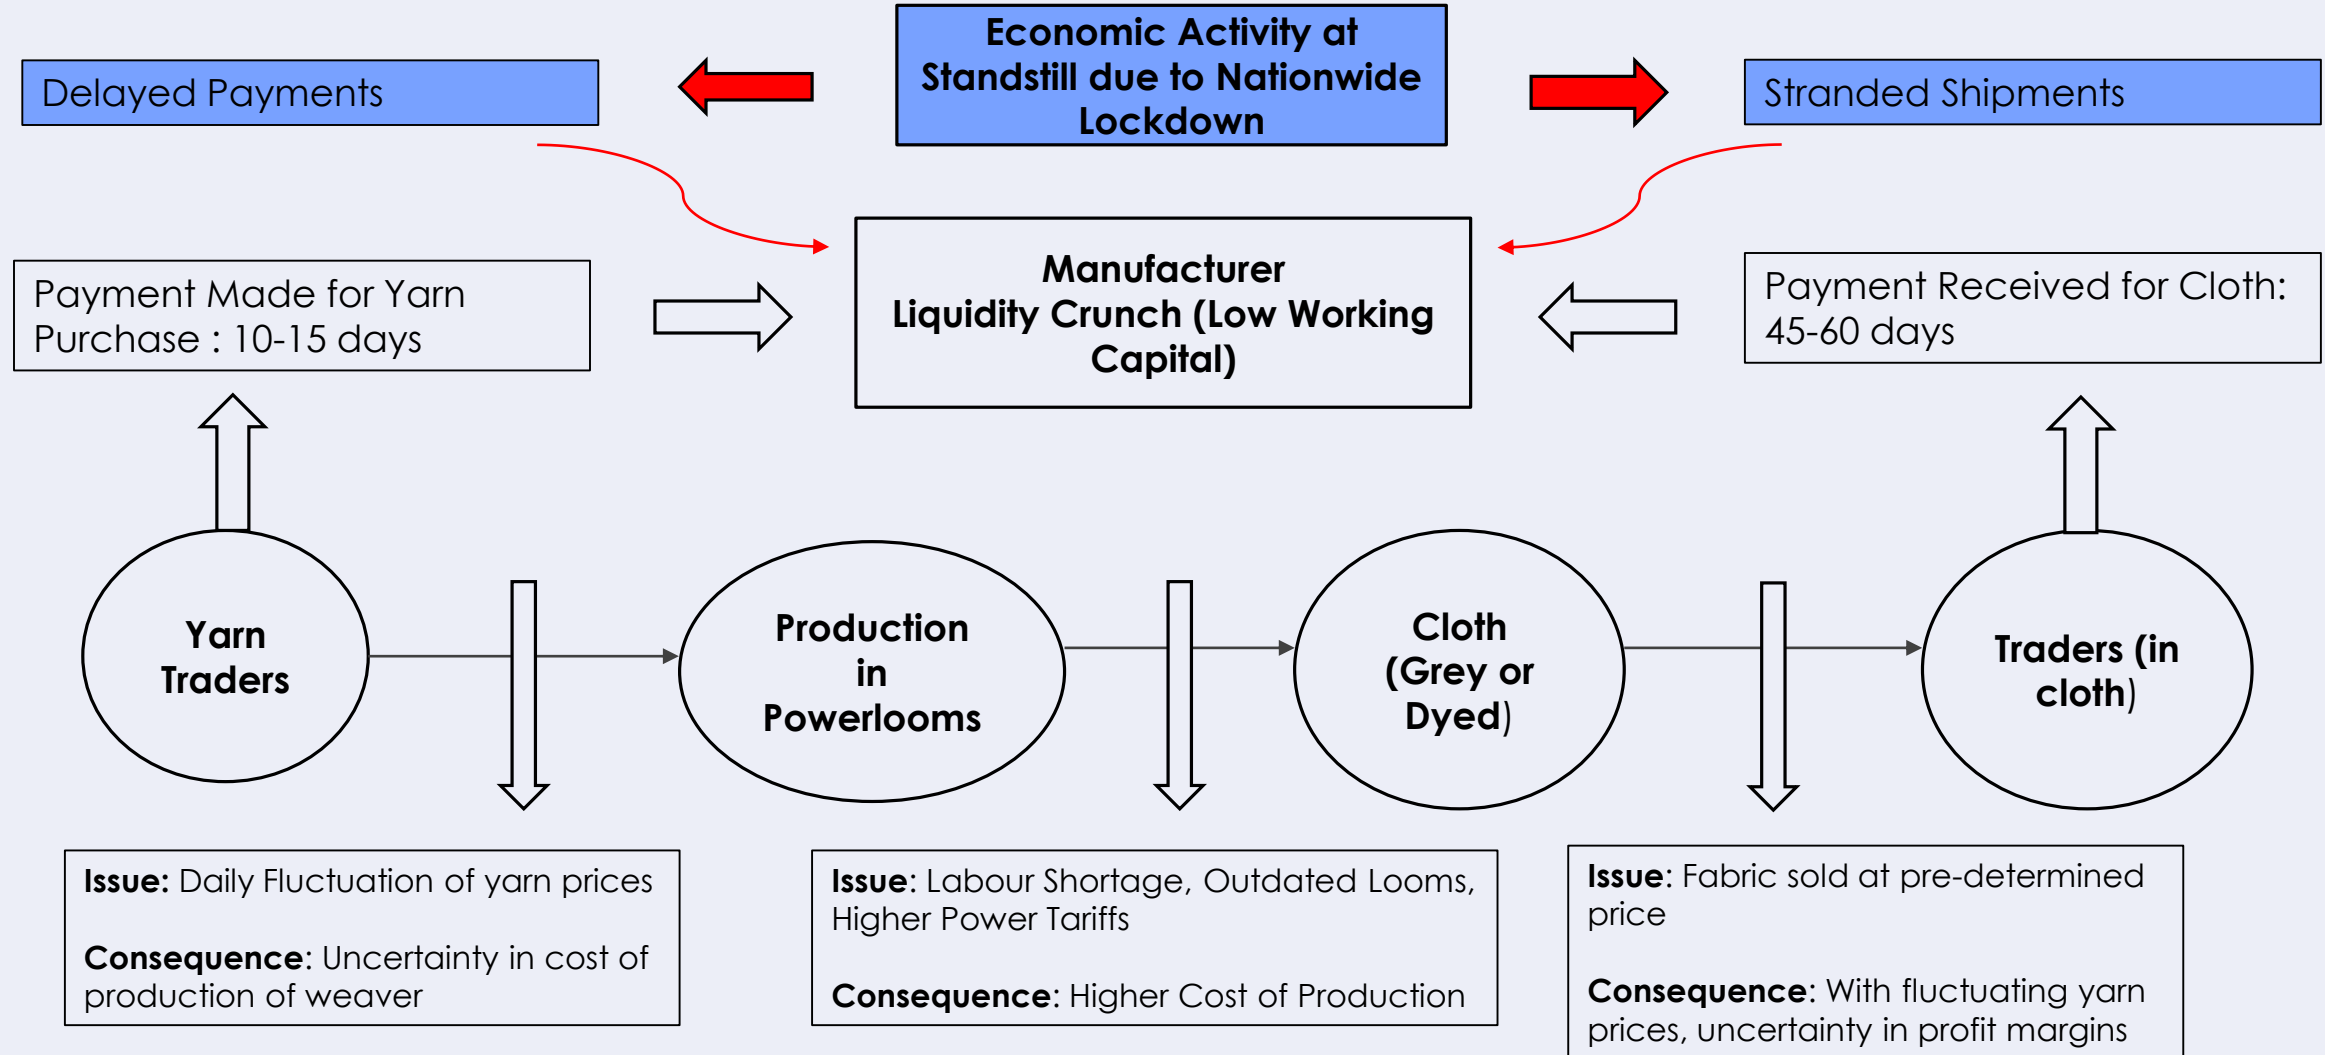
Delayed Payments

Economic Activity at Standstill due to Nationwide Lockdown

Stranded Shipments

Payment Made for Yarn Purchase : 10-15 days

Manufacturer Liquidity Crunch (Low Working Capital)

Payment Received for Cloth: 45-60 days

Yarn Traders

Production in Powerlooms

Cloth (Grey or Dyed)

Traders (in cloth)

**Issue:** Daily Fluctuation of yarn prices

**Consequence**: Uncertainty in cost of production of weaver

**Issue**: Labour Shortage, Outdated Looms, Higher Power Tariffs

**Consequence**: Higher Cost of Production

**Issue**: Fabric sold at pre-determined price

**Consequence**: With fluctuating yarn prices, uncertainty in profit margins